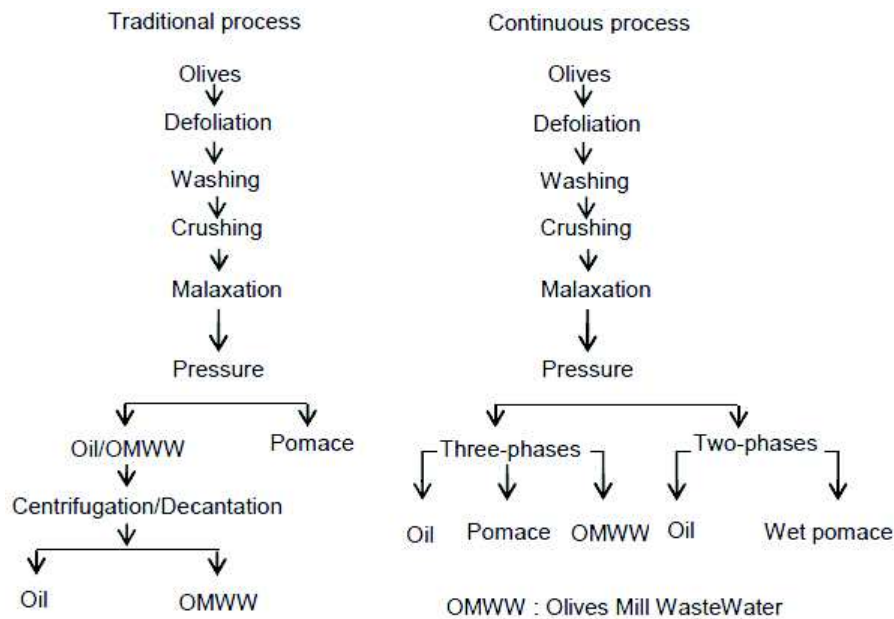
Traditional process

Olives
Defoliation
Washing
Crushing
Malaxation
Pressure
Oil/OMWW
Pomace
Centrifugation/Decantation
Oil
OMWW

Continuous process

Olives
Defoliation
Washing
Crushing
Malaxation
Pressure
Three-phases
Two-phases
Oil
Pomace
OMWW
Oil
Wet pomace

OMWW : Olives Mill WasteWater